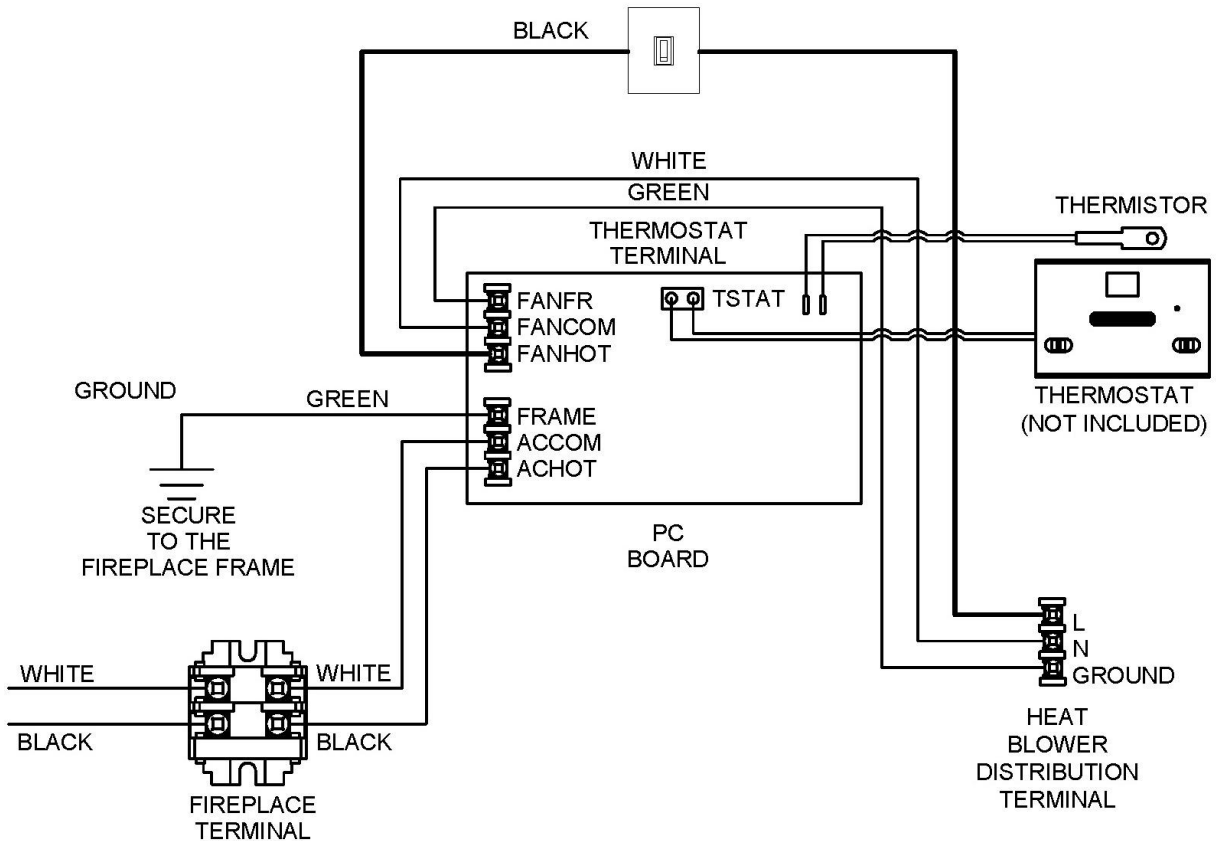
BLACK

WHITE

GREEN

THERMOSTAT TERMINAL

THERMISTOR

FANFR
FANCOM
FANHOT

TSTAT

THERMOSTAT (NOT INCLUDED)

GROUND

GREEN

FRAME
ACCOM
ACHOT

SECURE TO THE FIREPLACE FRAME

PC BOARD

L
N
GROUND

WHITE

WHITE

BLACK

BLACK

FIREPLACE TERMINAL

HEAT BLOWER DISTRIBUTION TERMINAL